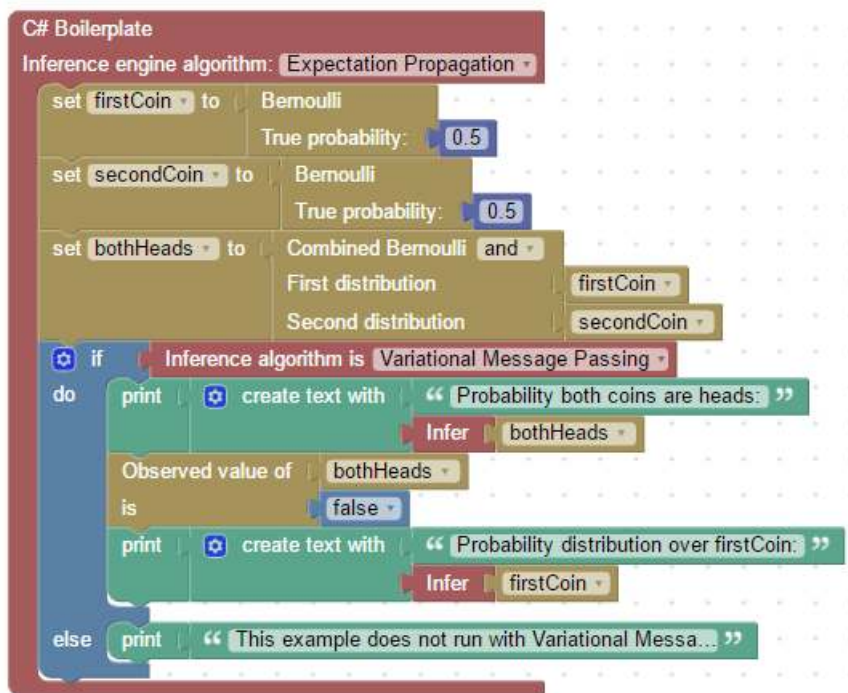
C# Boilerplate
Inference engine algorithm: Expectation Propagation

set firstCoin to Bernoulli
True probability: 0.5

set secondCoin to Bernoulli
True probability: 0.5

set bothHeads to Combined Bernoulli and
First distribution firstCoin
Second distribution secondCoin

if Inference algorithm is Variational Message Passing
do print create text with " Probability both coins are heads: "
Infer bothHeads

Observed value of bothHeads
is false

print create text with " Probability distribution over firstCoin: "
Infer firstCoin

else print " This example does not run with Variational Messa... "